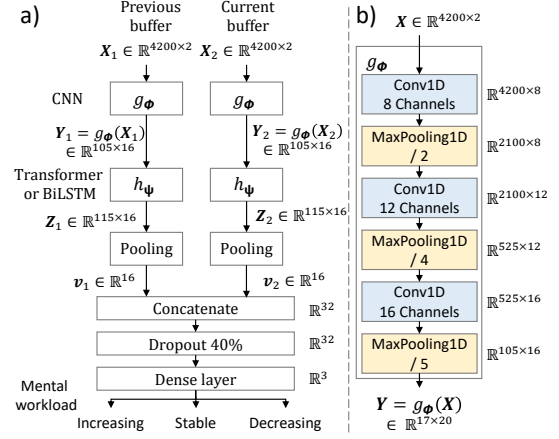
a)

Previous buffer

Current buffer

$\boldsymbol{X}_1 \in \mathbb{R}^{4200\times2}$

$\boldsymbol{X}_2 \in \mathbb{R}^{4200\times2}$

CNN

$g_{\boldsymbol{\phi}}$

$g_{\boldsymbol{\phi}}$

$\boldsymbol{Y}_1 = g_{\boldsymbol{\phi}}(\boldsymbol{X}_1)$
$\in \mathbb{R}^{105\times16}$

$\boldsymbol{Y}_2 = g_{\boldsymbol{\phi}}(\boldsymbol{X}_2)$
$\in \mathbb{R}^{105\times16}$

Transformer or BiLSTM

$h_{\boldsymbol{\psi}}$

$h_{\boldsymbol{\psi}}$

$\boldsymbol{Z}_1 \in \mathbb{R}^{115\times16}$

$\boldsymbol{Z}_2 \in \mathbb{R}^{115\times16}$

Pooling

Pooling

$\boldsymbol{v}_1 \in \mathbb{R}^{16}$

$\boldsymbol{v}_2 \in \mathbb{R}^{16}$

Concatenate

$\mathbb{R}^{32}$

Dropout 40%

$\mathbb{R}^{32}$

Dense layer

$\mathbb{R}^{3}$

Mental workload

Increasing

Stable

Decreasing

b)

$\boldsymbol{X} \in \mathbb{R}^{4200\times2}$

$g_{\boldsymbol{\phi}}$

Conv1D
8 Channels

$\mathbb{R}^{4200\times8}$

MaxPooling1D
/ 2

$\mathbb{R}^{2100\times8}$

Conv1D
12 Channels

$\mathbb{R}^{2100\times12}$

MaxPooling1D
/ 4

$\mathbb{R}^{525\times12}$

Conv1D
16 Channels

$\mathbb{R}^{525\times16}$

MaxPooling1D
/ 5

$\mathbb{R}^{105\times16}$

$\boldsymbol{Y} = g_{\boldsymbol{\phi}}(\boldsymbol{X})$
$\in \mathbb{R}^{17\times20}$